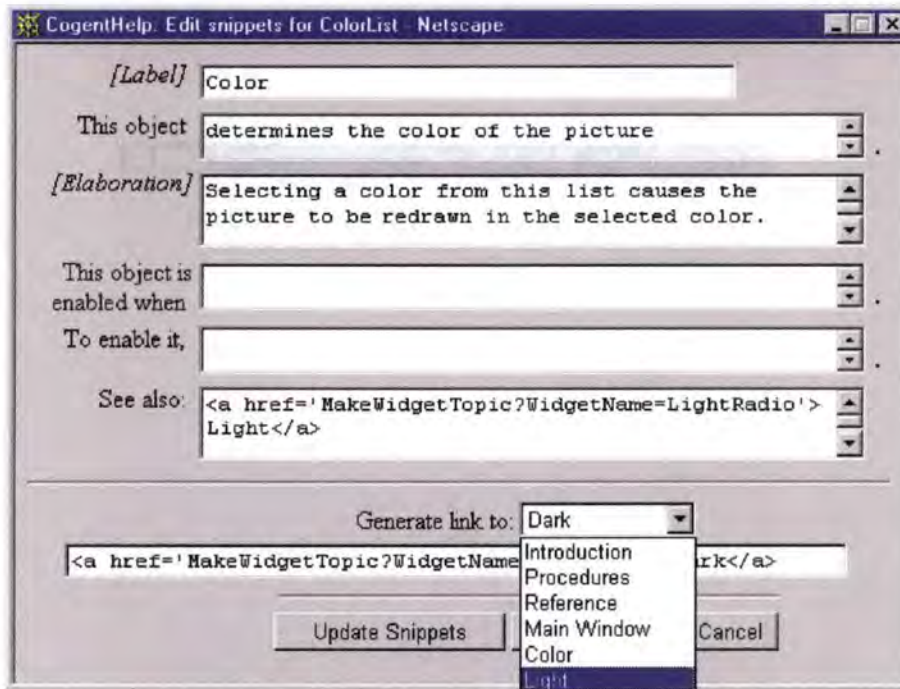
CogentHelp. Edit snippets for ColorList - Netscape

[Label] Color

This object determines the color of the picture .

[Elaboration] Selecting a color from this list causes the picture to be redrawn in the selected color.

This object is enabled when .

To enable it, .

See also: <a href='MakeWidgetTopic?WidgetName=LightRadio'> Light</a>

Generate link to: Dark

<a href='MakeWidgetTopic?WidgetName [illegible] rk</a>

Introduction
Procedures
Reference
Main Window
Color
Light

Update Snippets

Cancel